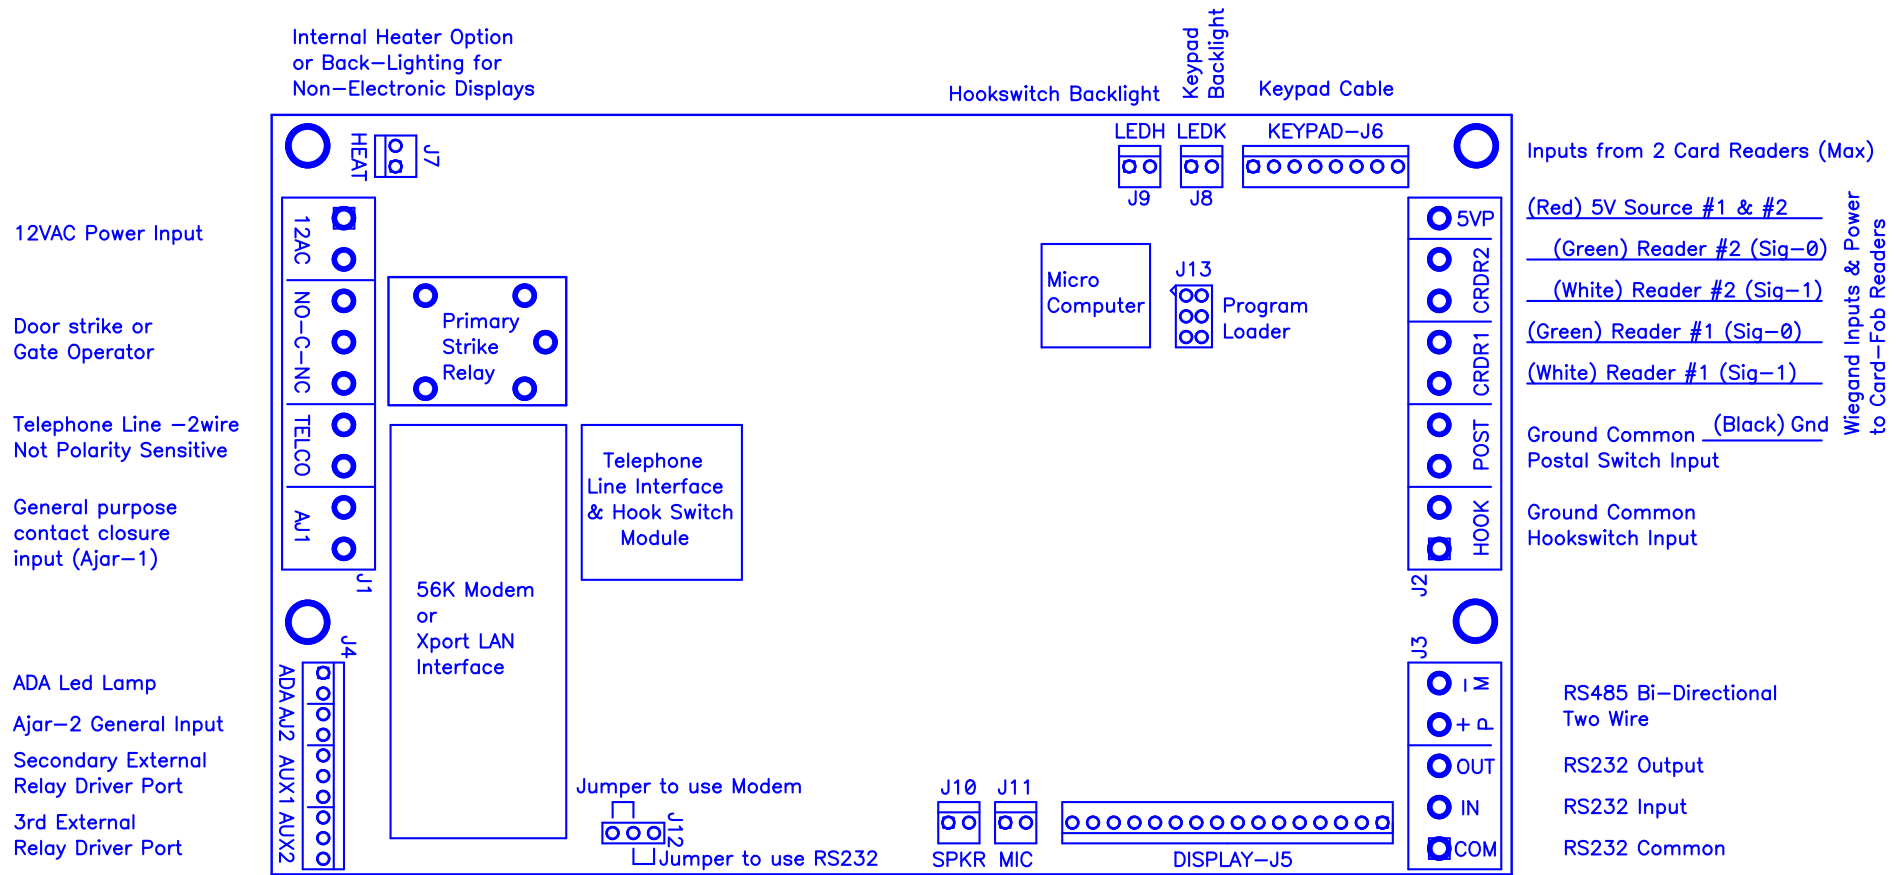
Internal Heater Option or Back—Lighting for Non—Electronic Displays

Hookswitch Backlight

Keypad Backlight

Keypad Cable

HEAT J7

LEDH LEDK KEYPAD—J6

J9 J8

Inputs from 2 Card Readers (Max)

12VAC Power Input

12AC

(Red) 5V Source #1 & #2

(Green) Reader #2 (Sig—0)

(White) Reader #2 (Sig—1)

(Green) Reader #1 (Sig—0)

(White) Reader #1 (Sig—1)

Wiegand Inputs & Power to Card—Fob Readers

5VP

CRDR2

CRDR1

POST

HOOK

Door strike or Gate Operator

NO—C—NC

Primary Strike Relay

Micro Computer

J13

Program Loader

Telephone Line —2wire Not Polarity Sensitive

TELCO

Ground Common (Black) Gnd

Postal Switch Input

General purpose contact closure input (Ajar—1)

AJ1

Telephone Line Interface & Hook Switch Module

Ground Common Hookswitch Input

J1

56K Modem or Xport LAN Interface

J2

J4

J3

ADA Led Lamp

Ajar—2 General Input

Secondary External Relay Driver Port

3rd External Relay Driver Port

ADA AJ2 AUX1 AUX2

M —

P +

RS485 Bi—Directional Two Wire

OUT

RS232 Output

IN

RS232 Input

COM

RS232 Common

Jumper to use Modem

J12

Jumper to use RS232

J10 J11

SPKR MIC

DISPLAY—J5